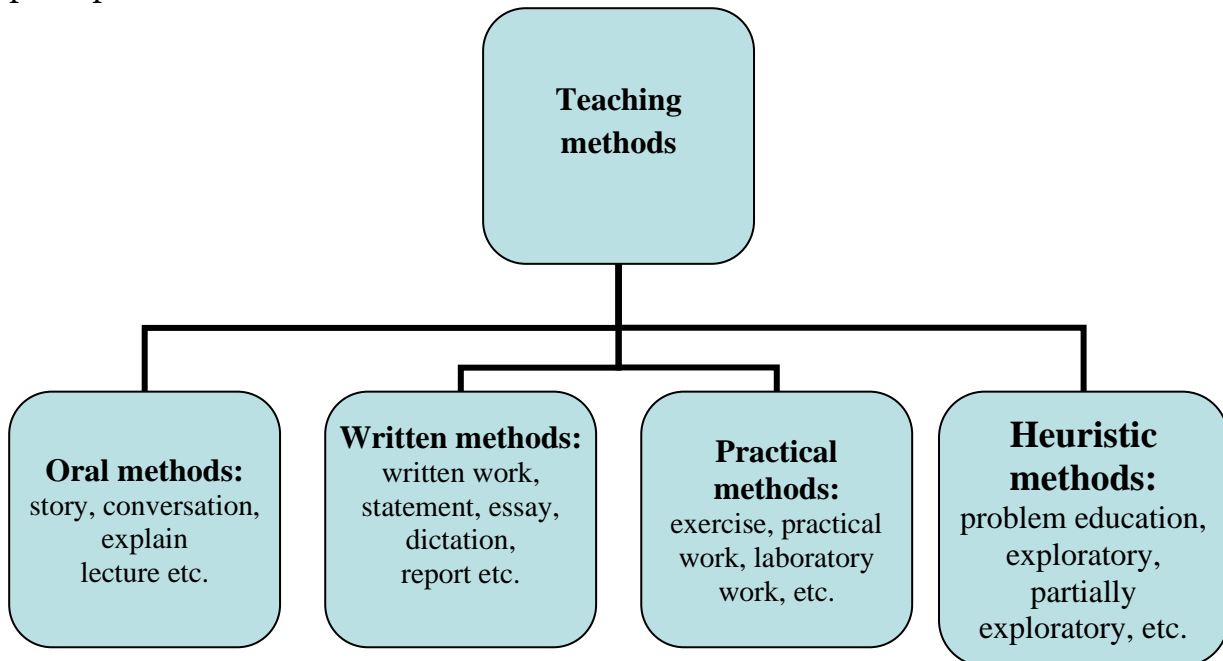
Teaching methods

Oral methods:
story, conversation, explain
lecture etc.

Written methods:
written work, statement, essay, dictation, report etc.

Practical methods:
exercise, practical work, laboratory work, etc.

Heuristic methods:
problem education, exploratory, partially exploratory, etc.